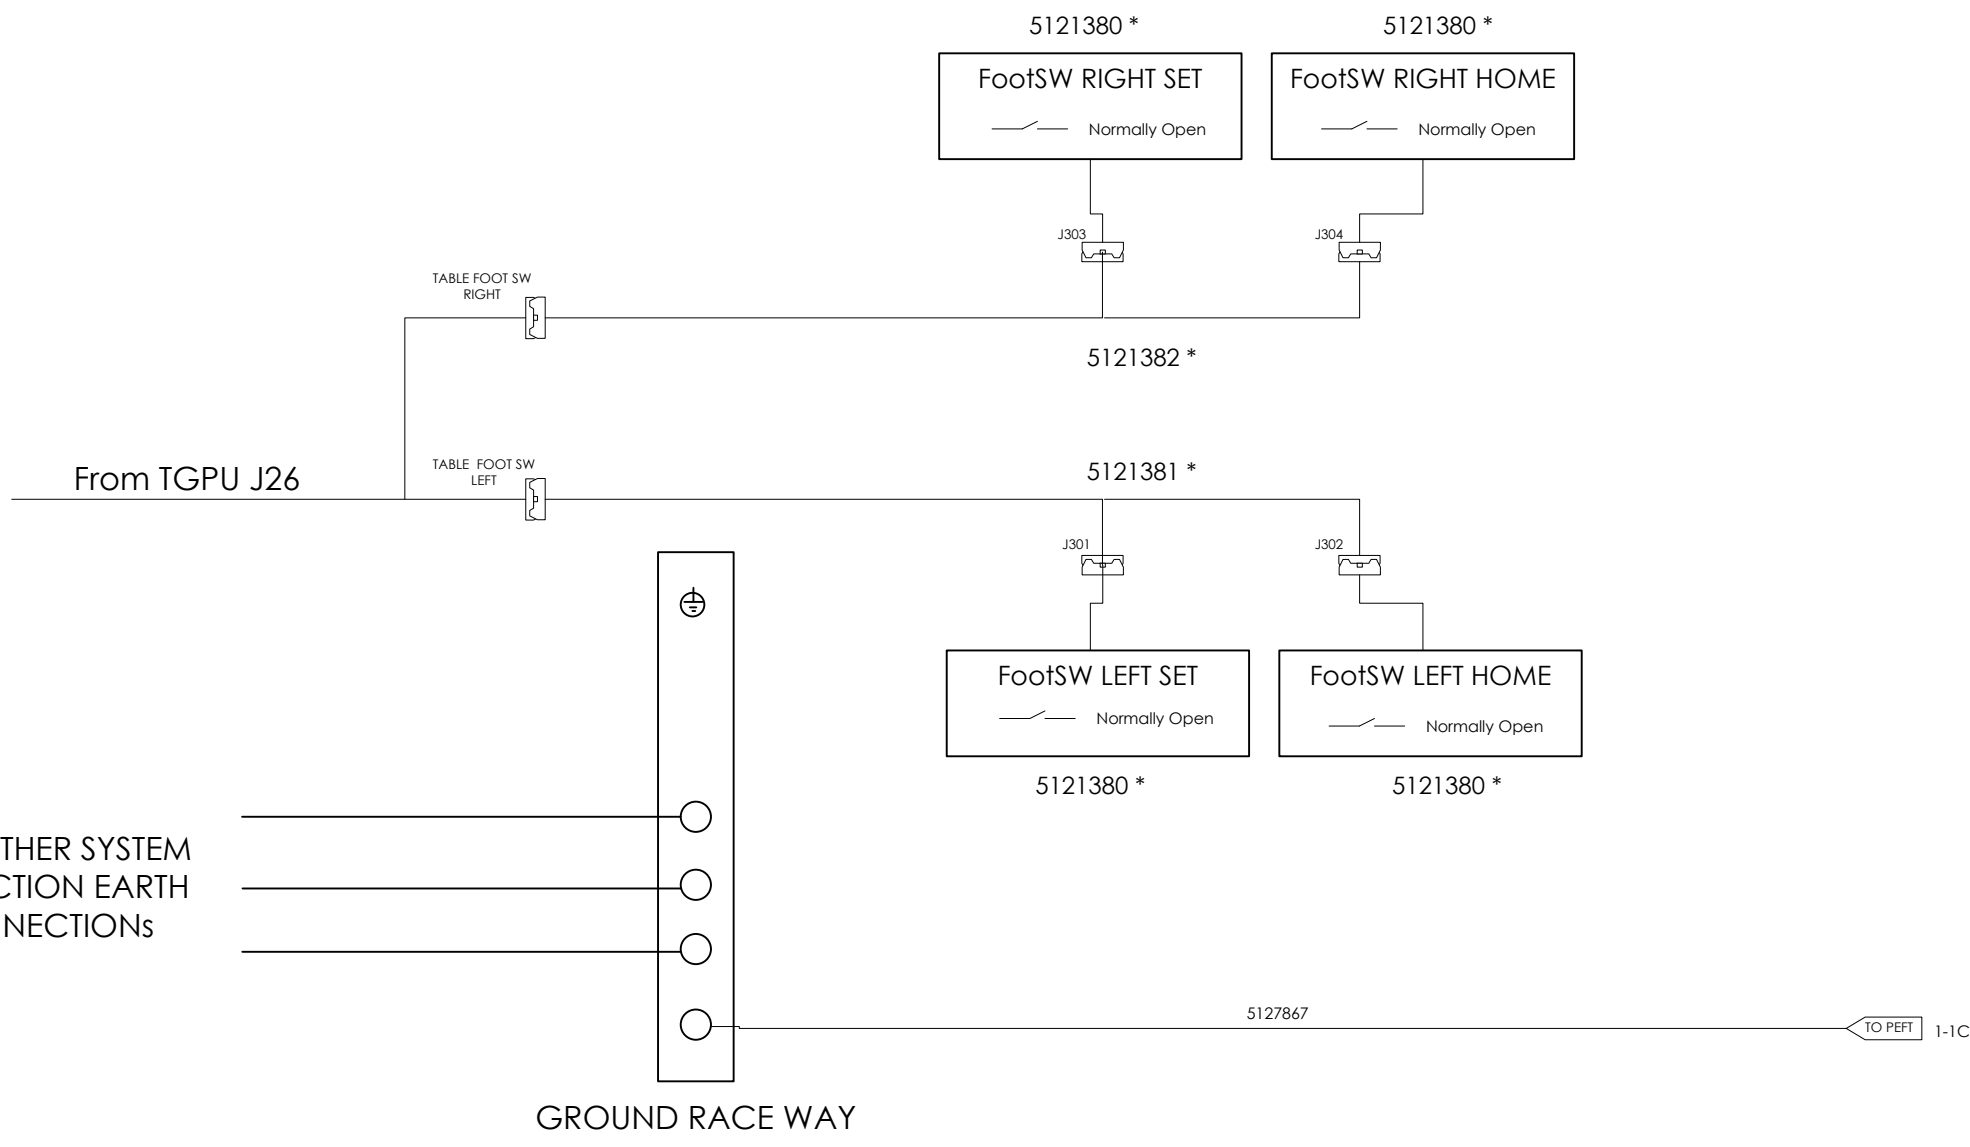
5121380 *

5121380 *

FootSW RIGHT SET

Normally Open

FootSW RIGHT HOME

Normally Open

J303

J304

TABLE FOOT SW RIGHT

5121382 *

From TGPU J26

TABLE FOOT SW LEFT

5121381 *

J301

J302

FootSW LEFT SET

Normally Open

FootSW LEFT HOME

Normally Open

5121380 *

5121380 *

THER SYSTEM
CTION EARTH
NECTIONs

5127867

TO PEFT

1-1C

GROUND RACE WAY